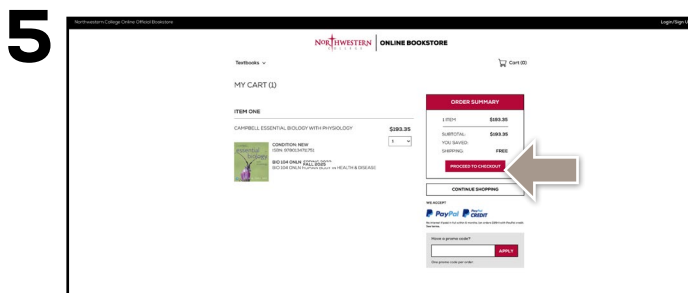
5

Northwestern College Online Official Bookstore

Login/Sign U

NORTHWESTERN COLLEGE | ONLINE BOOKSTORE

Textbooks

Cart (0)

MY CART (1)

ITEM ONE

CAMPBELL ESSENTIAL BIOLOGY WITH PHYSIOLOGY

$193.35

1

essential biology

CONDITION: NEW
ISBN: 9780134711751

BIO 104 ONLN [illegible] FALL 2025
BIO 104 ONLN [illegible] HEALTH & DISEASE

ORDER SUMMARY

1 ITEM $193.35

SUBTOTAL: $193.35
YOU SAVED:
SHIPPING: FREE

PROCEED TO CHECKOUT

CONTINUE SHOPPING

WE ACCEPT:

PayPal PayPal CREDIT

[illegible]

Have a promo code?

APPLY

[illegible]